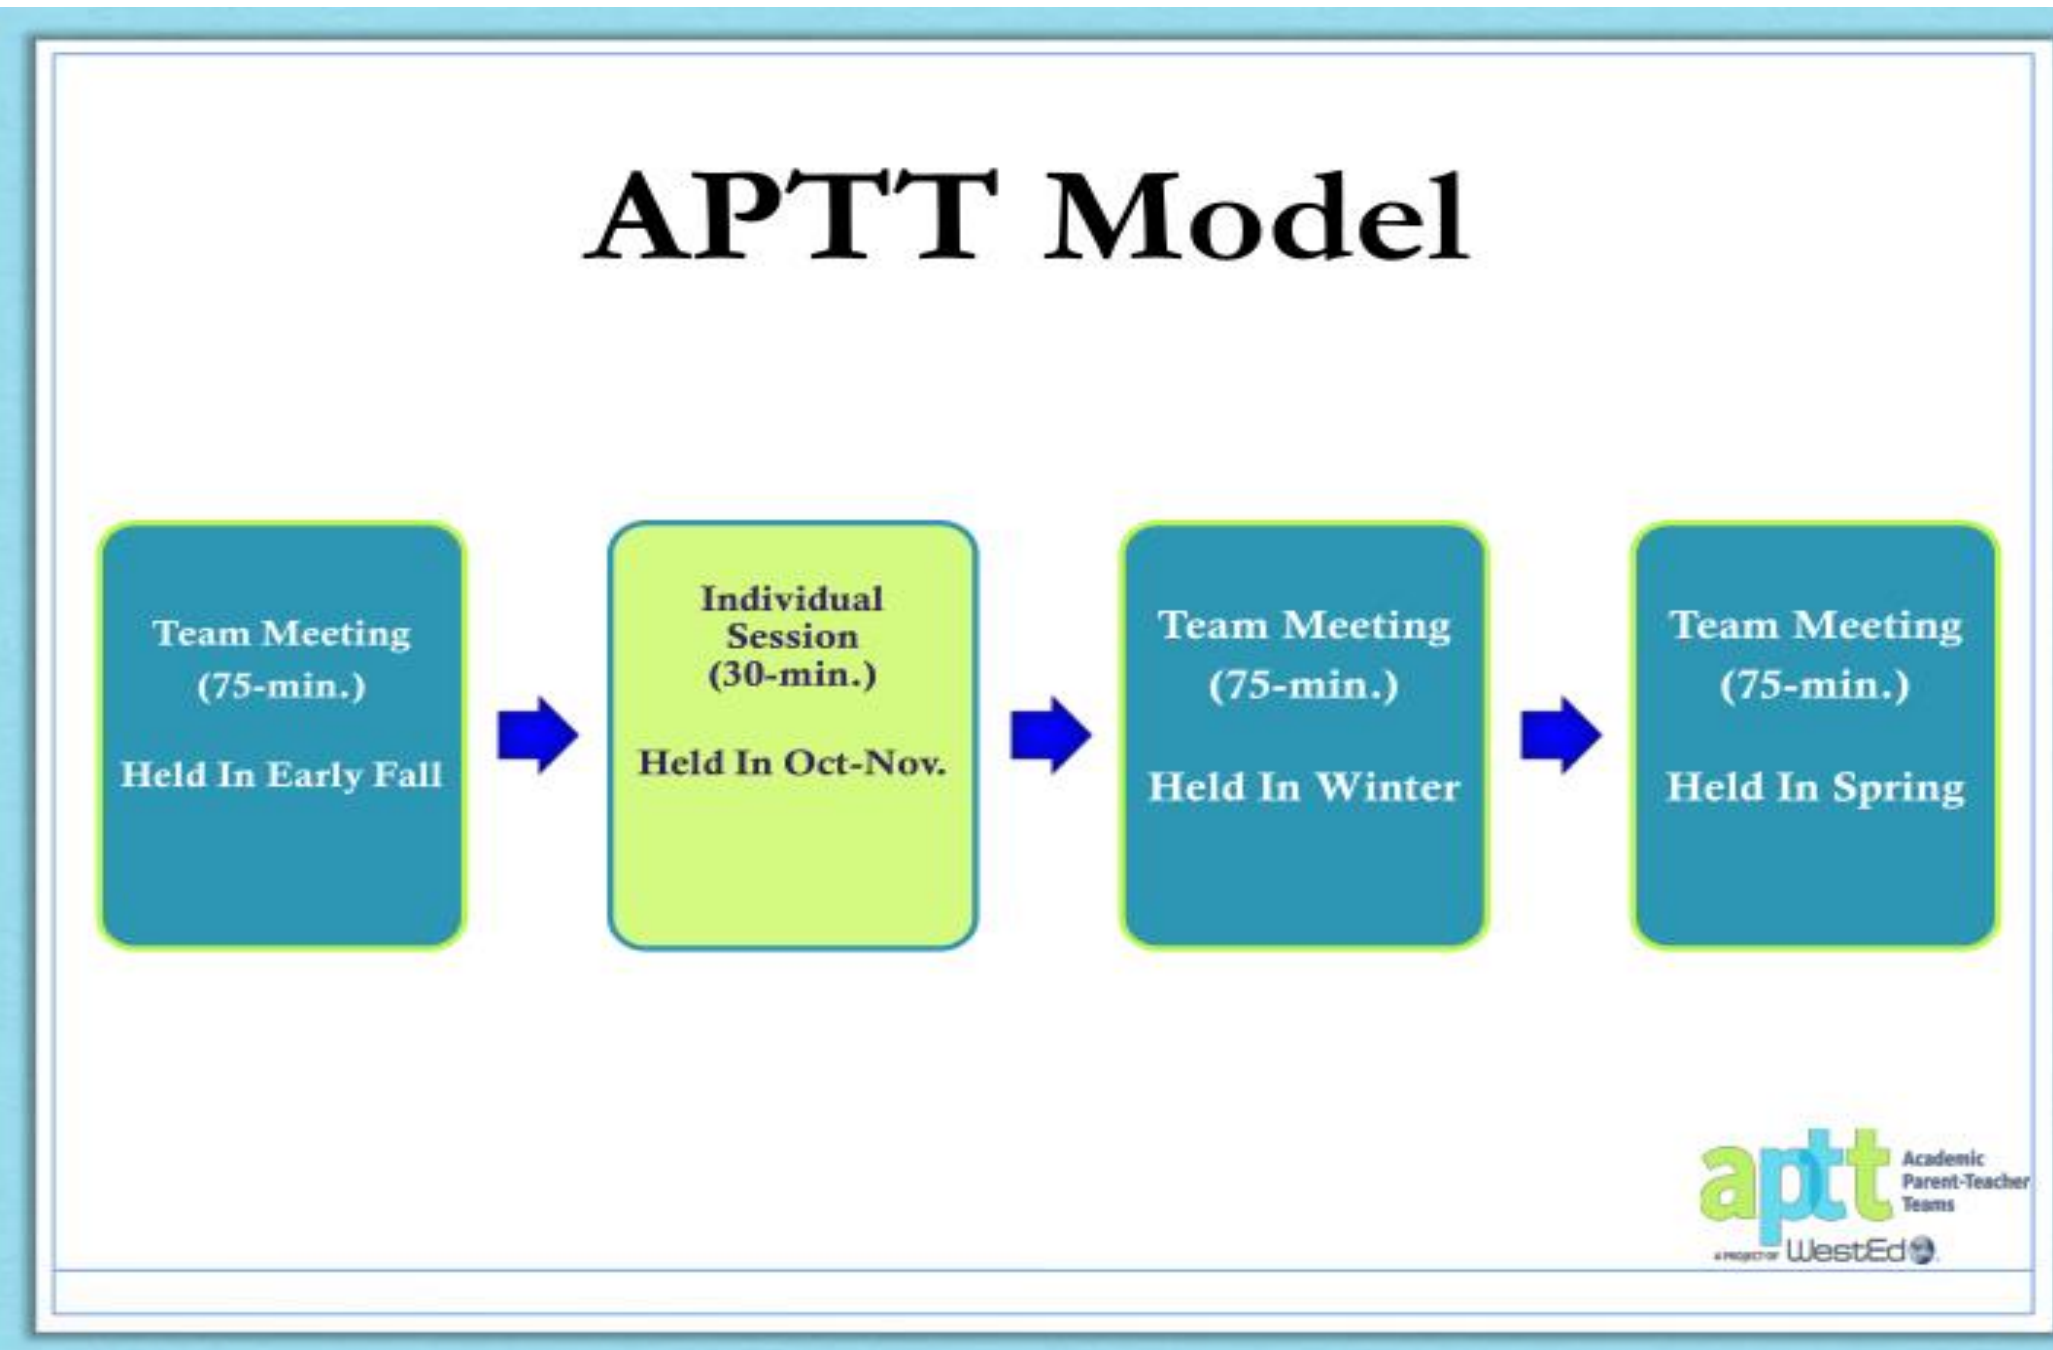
APTT Model

Team Meeting (75-min.)

Held In Early Fall

Individual Session (30-min.)

Held In Oct-Nov.

Team Meeting (75-min.)

Held In Winter

Team Meeting (75-min.)

Held In Spring

aptt Academic Parent-Teacher Teams

A PROJECT OF WestEd